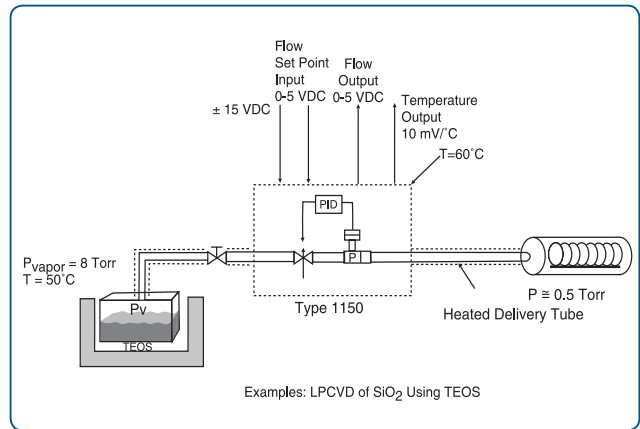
Flow Set Point Input 0-5 VDC

Flow Output 0-5 VDC

± 15 VDC

Temperature Output 10 mV/°C

T=60°C

PID

P

$P_{vapor}$ = 8 Torr
T = 50°C

Pv

TEOS

Type 1150

P ≅ 0.5 Torr

Heated Delivery Tube

Examples: LPCVD of $SiO_2$ Using TEOS